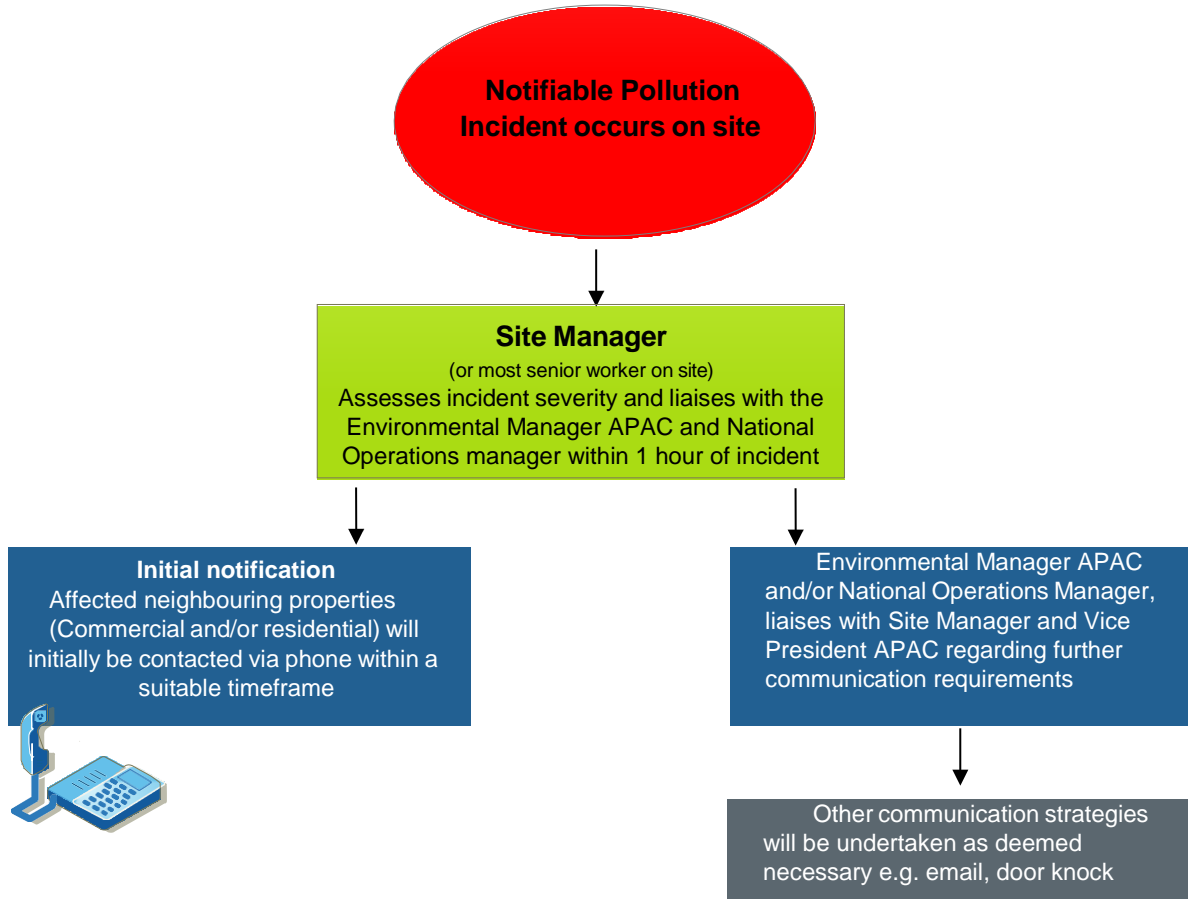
Notifiable Pollution Incident occurs on site

Site Manager
(or most senior worker on site)
Assesses incident severity and liaises with the Environmental Manager APAC and National Operations manager within 1 hour of incident

Initial notification
Affected neighbouring properties (Commercial and/or residential) will initially be contacted via phone within a suitable timeframe

Environmental Manager APAC and/or National Operations Manager, liaises with Site Manager and Vice President APAC regarding further communication requirements

Other communication strategies will be undertaken as deemed necessary e.g. email, door knock